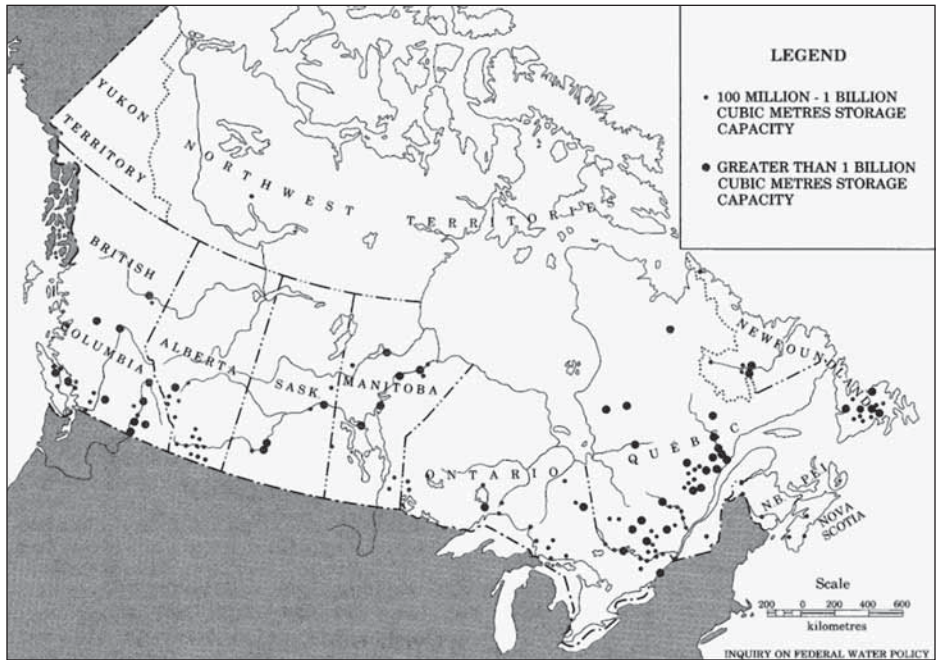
LEGEND

• 100 MILLION - 1 BILLION CUBIC METRES STORAGE CAPACITY

● GREATER THAN 1 BILLION CUBIC METRES STORAGE CAPACITY

YUKON TERRITORY

NORTHWEST TERRITORIES

BRITISH COLUMBIA

ALBERTA

SASK

MANITOBA

ONTARIO

QUEBEC

NEWFOUNDLAND

NB

PEI

NOVA SCOTIA

Scale

200 0 200 400 600

kilometres

INQUIRY ON FEDERAL WATER POLICY